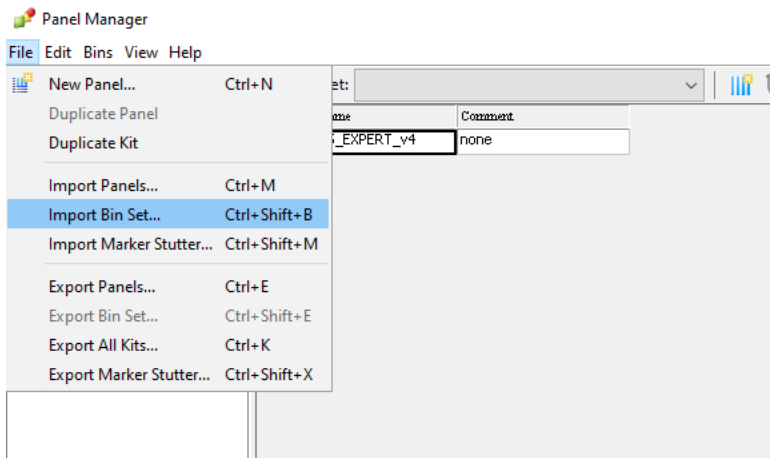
Panel Manager

File Edit Bins View Help

New Panel... Ctrl+N
Duplicate Panel
Duplicate Kit
Import Panels... Ctrl+M
Import Bin Set... Ctrl+Shift+B
Import Marker Stutter... Ctrl+Shift+M
Export Panels... Ctrl+E
Export Bin Set... Ctrl+Shift+E
Export All Kits... Ctrl+K
Export Marker Stutter... Ctrl+Shift+X

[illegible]et:

| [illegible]ame | Comment |
|---|---|
| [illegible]_EXPERT_v4 | none |